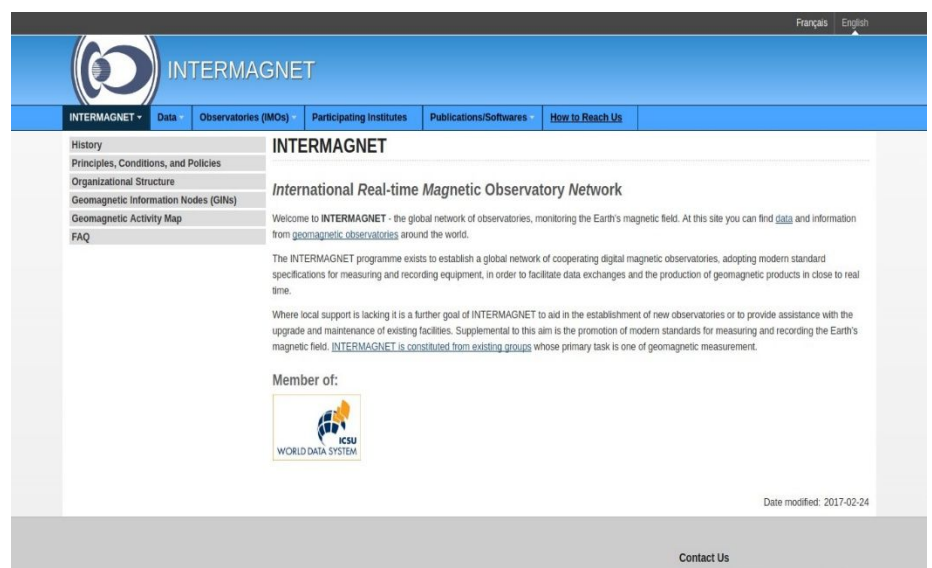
Français English

INTERMAGNET

INTERMAGNET ▾ Data Observatories (IMOs) Participating Institutes Publications/Softwares How to Reach Us

History
Principles, Conditions, and Policies
Organizational Structure
Geomagnetic Information Nodes (GINs)
Geomagnetic Activity Map
FAQ

INTERMAGNET

International Real-time Magnetic Observatory Network

Welcome to INTERMAGNET - the global network of observatories, monitoring the Earth's magnetic field. At this site you can find data and information from geomagnetic observatories around the world.

The INTERMAGNET programme exists to establish a global network of cooperating digital magnetic observatories, adopting modern standard specifications for measuring and recording equipment, in order to facilitate data exchanges and the production of geomagnetic products in close to real time.

Where local support is lacking it is a further goal of INTERMAGNET to aid in the establishment of new observatories or to provide assistance with the upgrade and maintenance of existing facilities. Supplemental to this aim is the promotion of modern standards for measuring and recording the Earth's magnetic field. INTERMAGNET is constituted from existing groups whose primary task is one of geomagnetic measurement.

Member of:

ICSU
WORLD DATA SYSTEM

Date modified: 2017-02-24

Contact Us